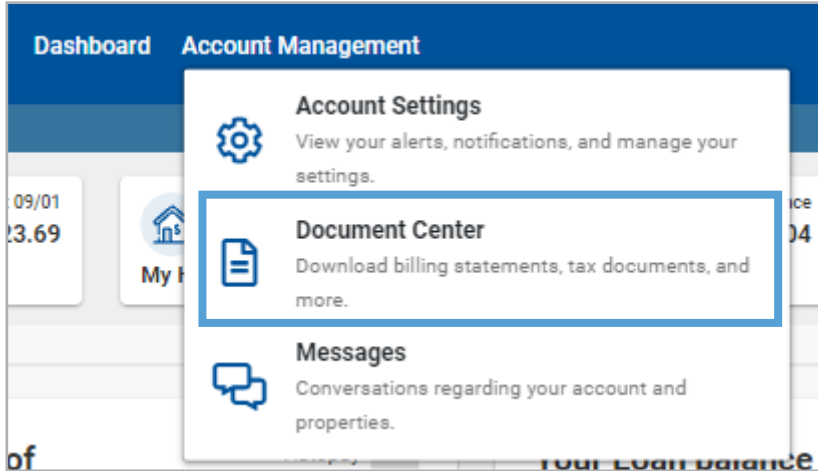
Dashboard Account Management

Account Settings
View your alerts, notifications, and manage your settings.

Document Center
Download billing statements, tax documents, and more.

Messages
Conversations regarding your account and properties.

09/01
23.69

My H

nce
04

of

Your Loan balance